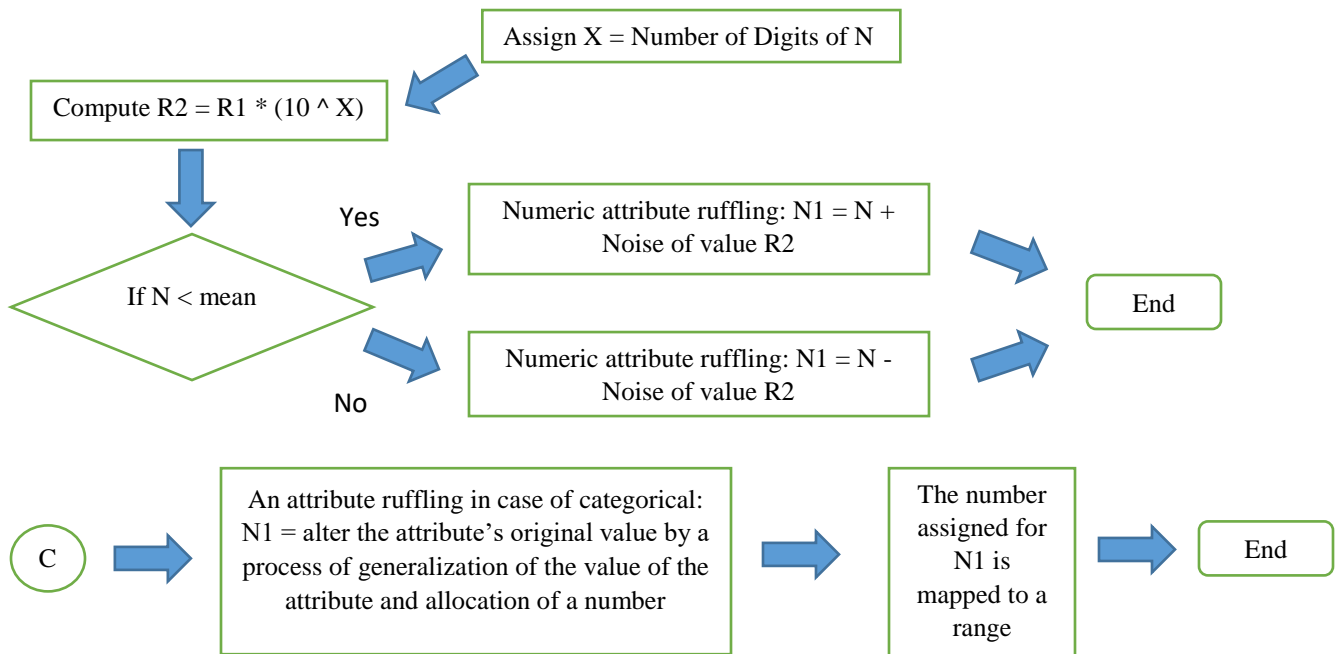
Assign X = Number of Digits of N

Compute R2 = R1 * (10 ^ X)

Yes

Numeric attribute ruffling: N1 = N + Noise of value R2

If N < mean

End

Numeric attribute ruffling: N1 = N - Noise of value R2

No

C

An attribute ruffling in case of categorical: N1 = alter the attribute’s original value by a process of generalization of the value of the attribute and allocation of a number

The number assigned for N1 is mapped to a range

End